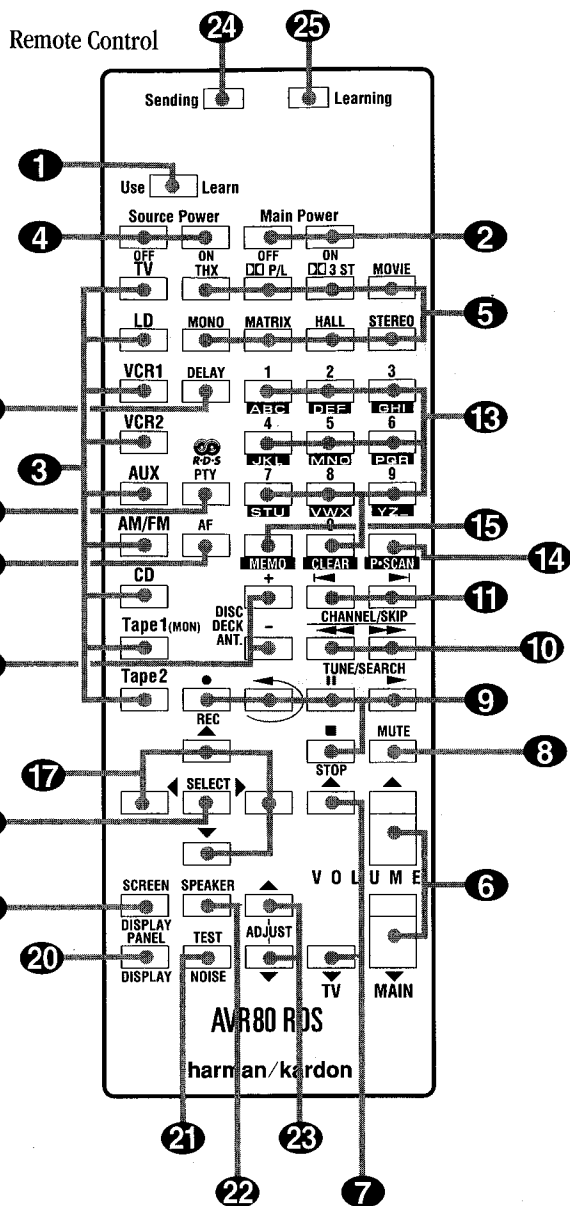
Remote Control

24 25

Sending Learning

1

Use Learn

Source Power Main Power

4 2

OFF ON OFF ON

TV THX ⅅⅅ P/L ⅅⅅ 3 ST MOVIE

5

LD MONO MATRIX HALL STEREO

VCR1 DELAY 1 2 3

ABC DEF GHI

13

VCR2 4 5 6

R·D·S

JKL MNO PQR

3

AUX PTY 7 8 9

STU VWX YZ

15

AM/FM AF 0

MEMO CLEAR P-SCAN 14

CD +

DISC

DECK

ANT. CHANNEL/SKIP 11

Tape1(MON) – 10

TUNE/SEARCH

Tape2 ● II 9

REC

MUTE 8

17

STOP

SELECT

V O L U M E 6

SCREEN SPEAKER

DISPLAY PANEL ADJUST

20

DISPLAY TEST

NOISE TV MAIN

AVR80 RDS

harman/kardon

21 23

22 7